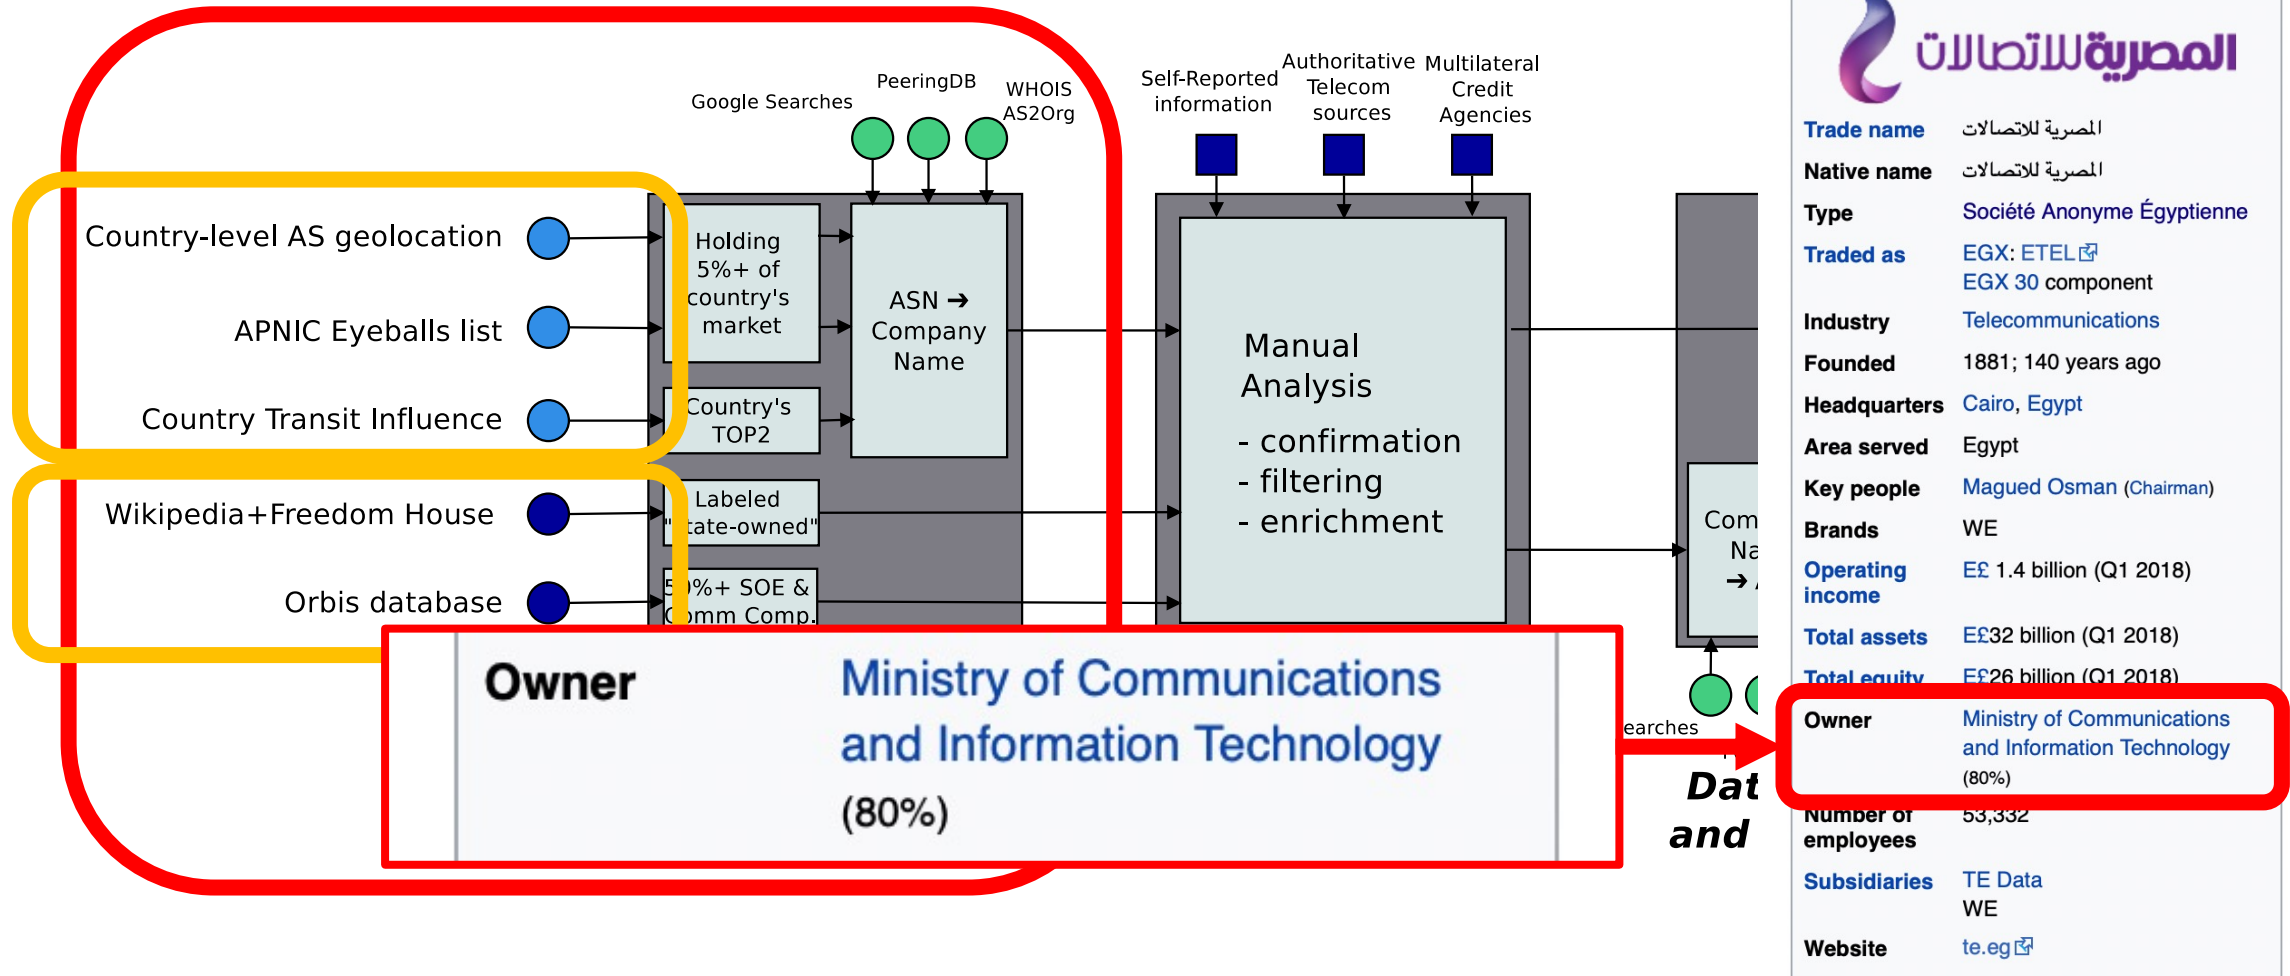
Google Searches

PeeringDB

WHOIS AS2Org

Self-Reported information

Authoritative Telecom sources

Multilateral Credit Agencies

Country-level AS geolocation

APNIC Eyeballs list

Country Transit Influence

Wikipedia+Freedom House

Orbis database

Holding 5%+ of country's market

Country's TOP2

Labeled "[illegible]tate-owned"

5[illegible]%+ SOE & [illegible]omm Comp.

ASN → Company Name

Manual Analysis
- confirmation
- filtering
- enrichment

Com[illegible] Na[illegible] → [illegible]

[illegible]earches

Dat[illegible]
and

Owner Ministry of Communications and Information Technology (80%)

المصرية للاتصالات

| Trade name | المصرية للاتصالات |
|---|---|
| Native name | المصرية للاتصالات |
| Type | Société Anonyme Égyptienne |
| Traded as | EGX: ETEL<br>EGX 30 component |
| Industry | Telecommunications |
| Founded | 1881; 140 years ago |
| Headquarters | Cairo, Egypt |
| Area served | Egypt |
| Key people | Magued Osman (Chairman) |
| Brands | WE |
| Operating income | E£ 1.4 billion (Q1 2018) |
| Total assets | E£32 billion (Q1 2018) |
| Total equity | E£26 billion (Q1 2018) |
| Owner | Ministry of Communications and Information Technology (80%) |
| Number of employees | 53,332 |
| Subsidiaries | TE Data<br>WE |
| Website | te.eg |